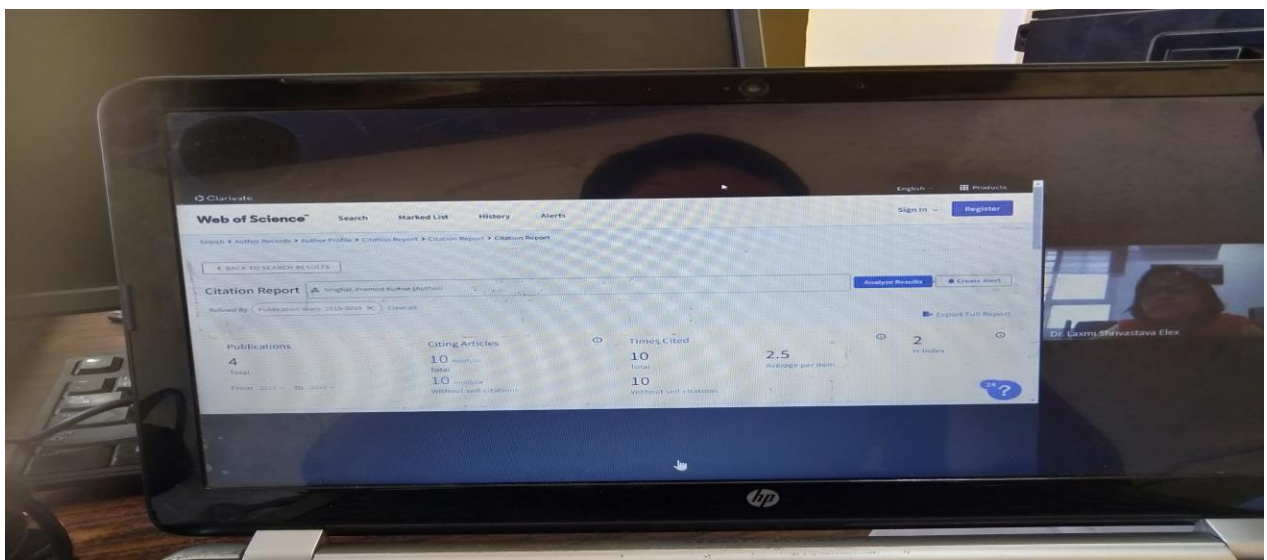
Clarivate

English Products

Web of Science Search Marked List History Alerts

Sign In Register

Search > Author Records > Author Profile > Citation Report > Citation Report > Citation Report

< BACK TO SEARCH RESULTS

Citation Report Singhal, Pramod Kumar (Author)

Analyze Results Create Alert

Refined By: Publication Years: 2019-2019 × Clear all

Export Full Report

Publications
4
Total
From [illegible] to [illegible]

Citing Articles
10 Analyze
Total
10 Analyze
Without self-citations

Times Cited
10
Total
10
Without self-citations

2.5
Average per item

2
H-Index

Dr. Laxmi Shrivastava Elex

hp